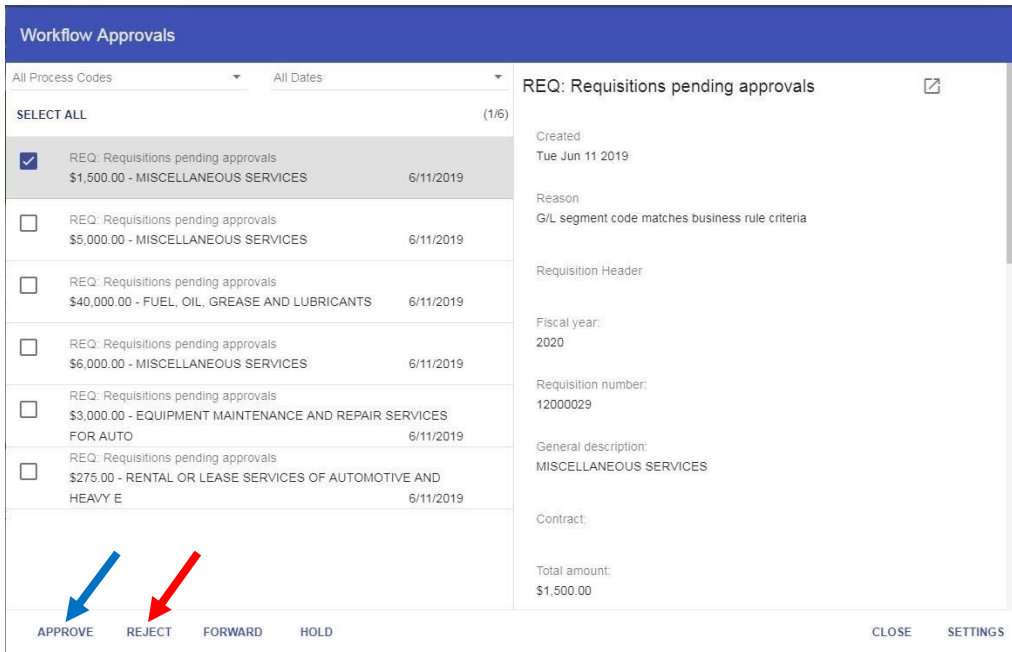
Workflow Approvals

All Process Codes

All Dates

SELECT ALL

(1/6)

REQ: Requisitions pending approvals
$1,500.00 - MISCELLANEOUS SERVICES 6/11/2019

REQ: Requisitions pending approvals
$5,000.00 - MISCELLANEOUS SERVICES 6/11/2019

REQ: Requisitions pending approvals
$40,000.00 - FUEL, OIL, GREASE AND LUBRICANTS 6/11/2019

REQ: Requisitions pending approvals
$6,000.00 - MISCELLANEOUS SERVICES 6/11/2019

REQ: Requisitions pending approvals
$3,000.00 - EQUIPMENT MAINTENANCE AND REPAIR SERVICES FOR AUTO 6/11/2019

REQ: Requisitions pending approvals
$275.00 - RENTAL OR LEASE SERVICES OF AUTOMOTIVE AND HEAVY E 6/11/2019

REQ: Requisitions pending approvals

Created
Tue Jun 11 2019

Reason
G/L segment code matches business rule criteria

Requisition Header

Fiscal year:
2020

Requisition number:
12000029

General description:
MISCELLANEOUS SERVICES

Contract:

Total amount:
$1,500.00

APPROVE REJECT FORWARD HOLD CLOSE SETTINGS